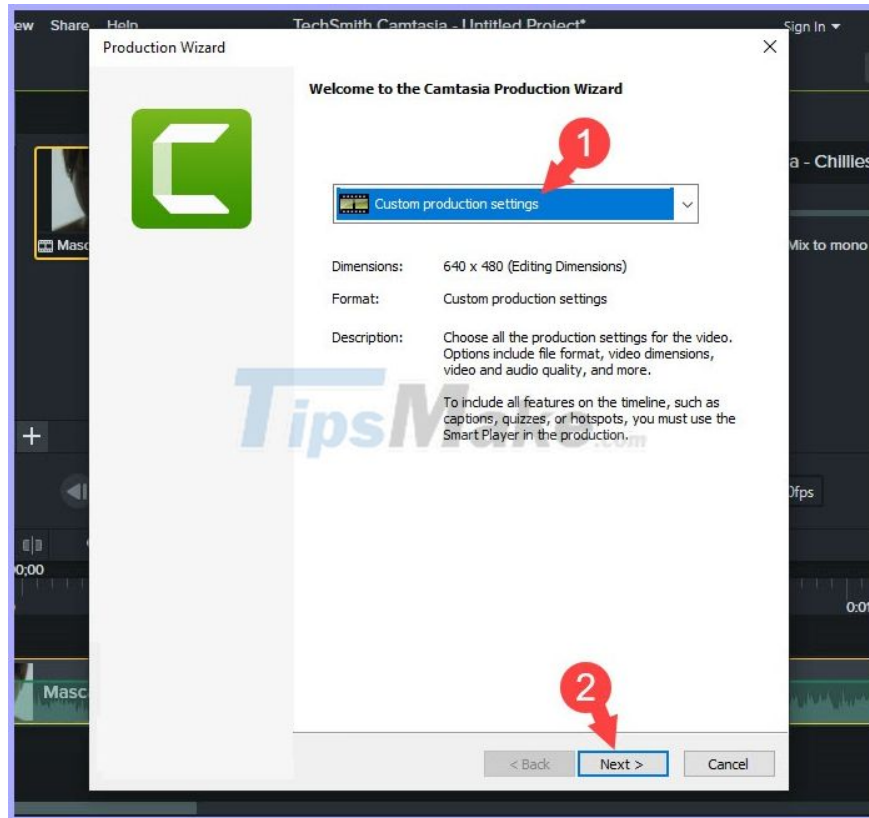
ew Share Help
TechSmith Camtasia - Untitled Project*
Sign In ▾

Production Wizard

Welcome to the Camtasia Production Wizard

1

Custom production settings

Dimensions: 640 x 480 (Editing Dimensions)

Format: Custom production settings

Description: Choose all the production settings for the video. Options include file format, video dimensions, video and audio quality, and more.

To include all features on the timeline, such as captions, quizzes, or hotspots, you must use the Smart Player in the production.

TipsMake.com

Masc
a - Chillies
Mix to mono
+
0fps
0;00
0:01
Masc

2

< Back
Next >
Cancel